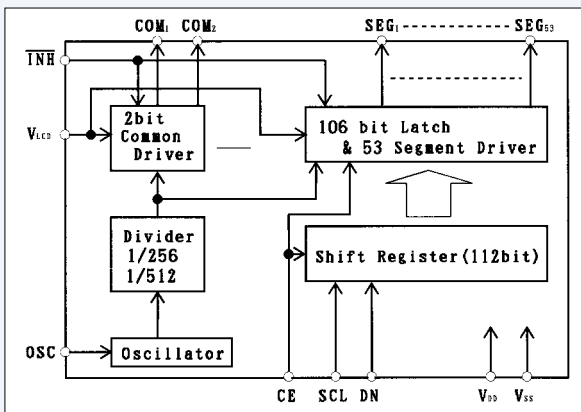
COM$_1$ COM$_2$ SEG$_1$ SEG$_{53}$

$\overline{INH}$

V$_{LCD}$

2bit Common Driver

106 bit Latch & 53 Segment Driver

Divider 1/256 1/512

Shift Register(112bit)

OSC

Oscillator

CE SCL DN V$_{DD}$ V$_{SS}$